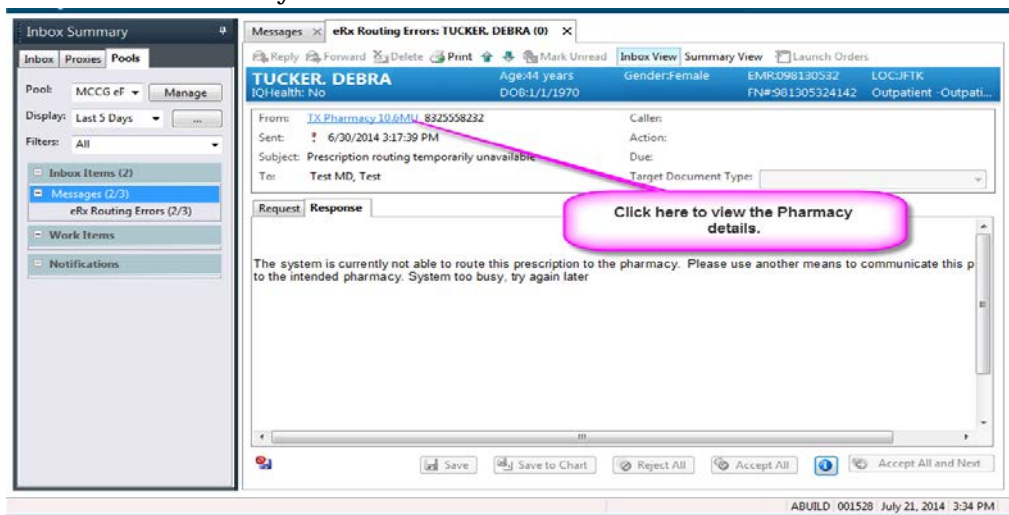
Inbox Summary

Inbox | Proxies | Pools

Pool: MCCG eF | Manage

Display: Last 5 Days | ...

Filters: All

Inbox Items (2)

Messages (2/3)

eRx Routing Errors (2/3)

Work Items

Notifications

Messages | eRx Routing Errors: TUCKER, DEBRA (0)

Reply | Forward | Delete | Print | Mark Unread | Inbox View | Summary View | Launch Orders

TUCKER, DEBRA
IQHealth: No
Age:44 years
DOB:1/1/1970
Gender:Female
EMR:098130532
FN#:981305324142
LOC:JFTK
Outpatient -Outpati...

From: TX Pharmacy 10.6MU 8325558232
Sent: 6/30/2014 3:17:39 PM
Subject: Prescription routing temporarily unavailable
To: Test MD, Test

Caller:
Action:
Due:
Target Document Type:

Request | Response

Click here to view the Pharmacy details.

The system is currently not able to route this prescription to the pharmacy. Please use another means to communicate this p to the intended pharmacy. System too busy, try again later

Save | Save to Chart | Reject All | Accept All | Accept All and Next

ABUILD 001528 July 21, 2014 3:34 PM